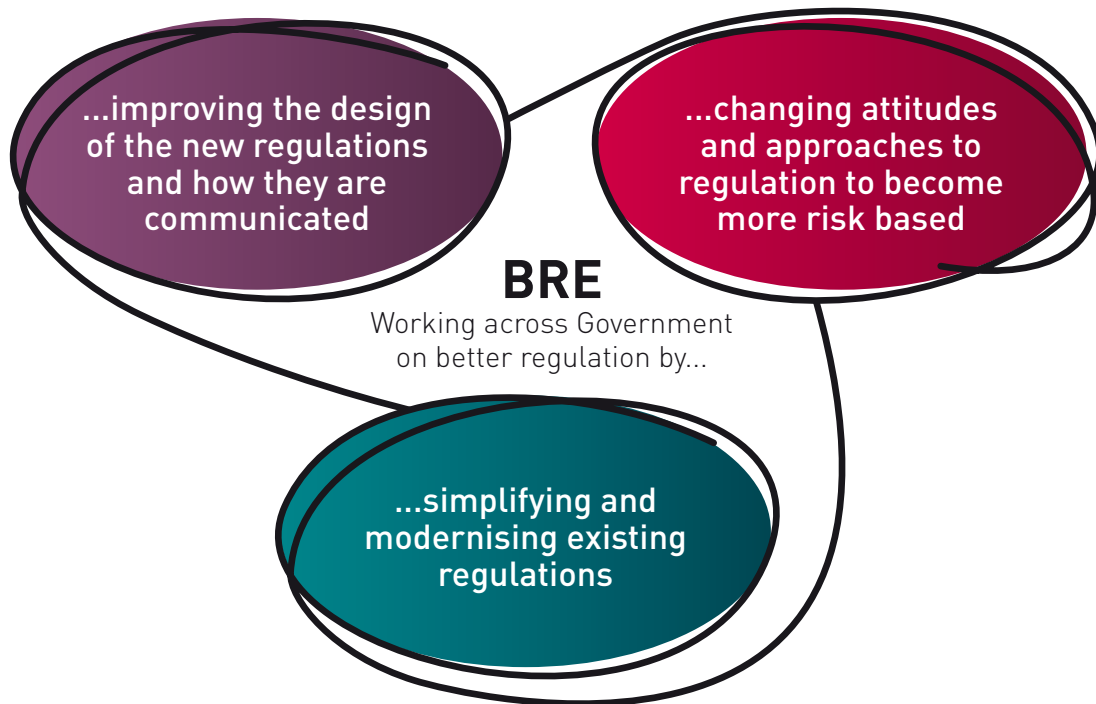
...improving the design of the new regulations and how they are communicated

...changing attitudes and approaches to regulation to become more risk based

BRE
Working across Government on better regulation by...

...simplifying and modernising existing regulations